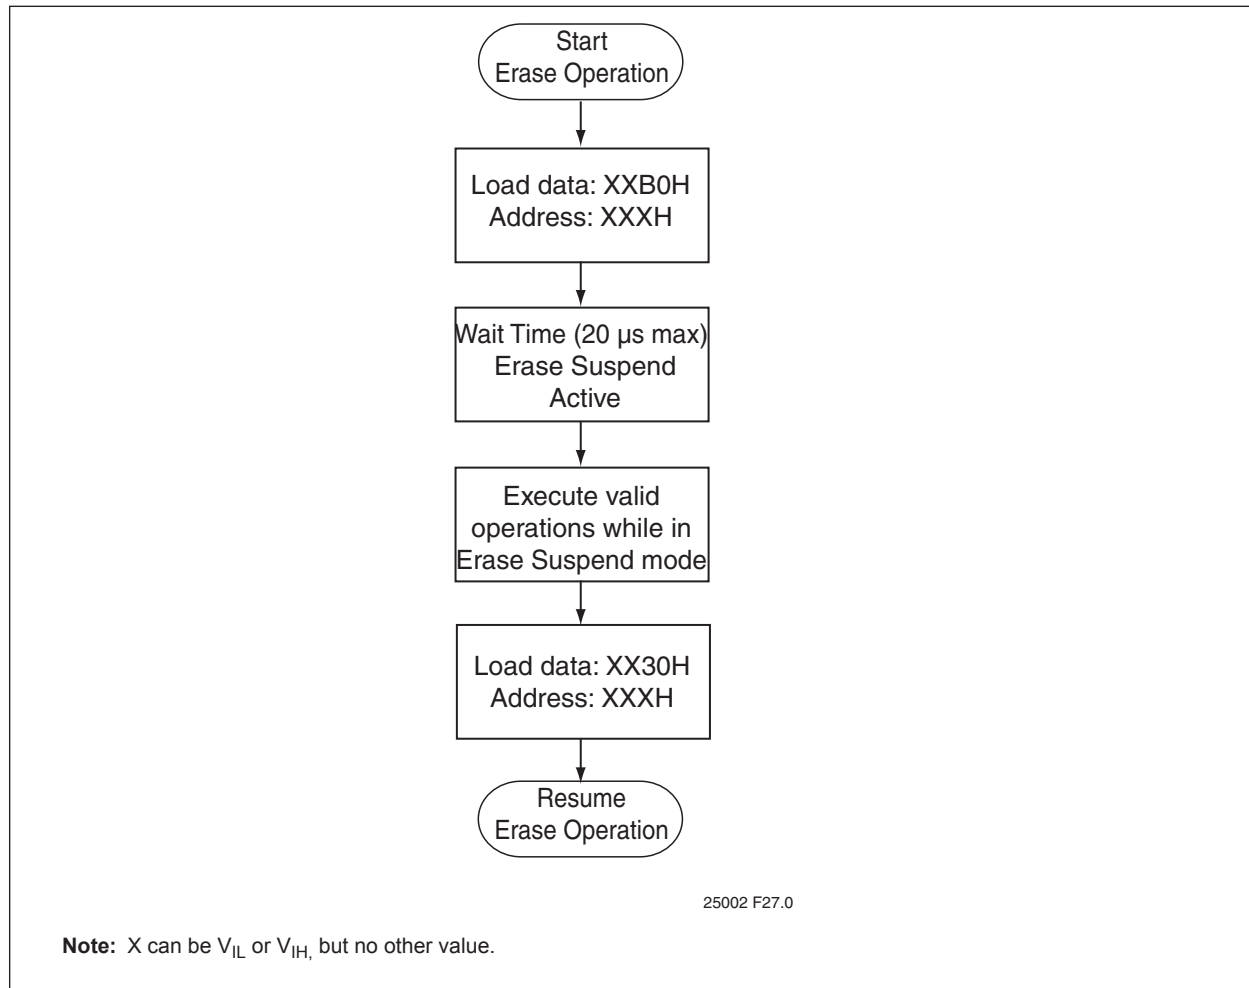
Start
Erase Operation

Load data: XXB0H
Address: XXXH

Wait Time (20 µs max)
Erase Suspend
Active

Execute valid
operations while in
Erase Suspend mode

Load data: XX30H
Address: XXXH

Resume
Erase Operation

25002 F27.0

**Note:** X can be $V_{IL}$ or $V_{IH,}$ but no other value.